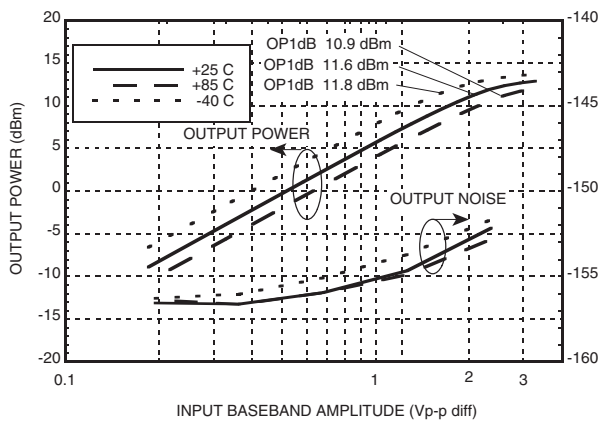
20
15
10
5
0
-5
-10
-15
-20

-140
-145
-150
-155
-160

+25 C
+85 C
-40 C

OP1dB 10.9 dBm
OP1dB 11.6 dBm
OP1dB 11.8 dBm

OUTPUT POWER
OUTPUT NOISE

OUTPUT POWER (dBm)

0.1
1
2
3

INPUT BASEBAND AMPLITUDE (Vp-p diff)